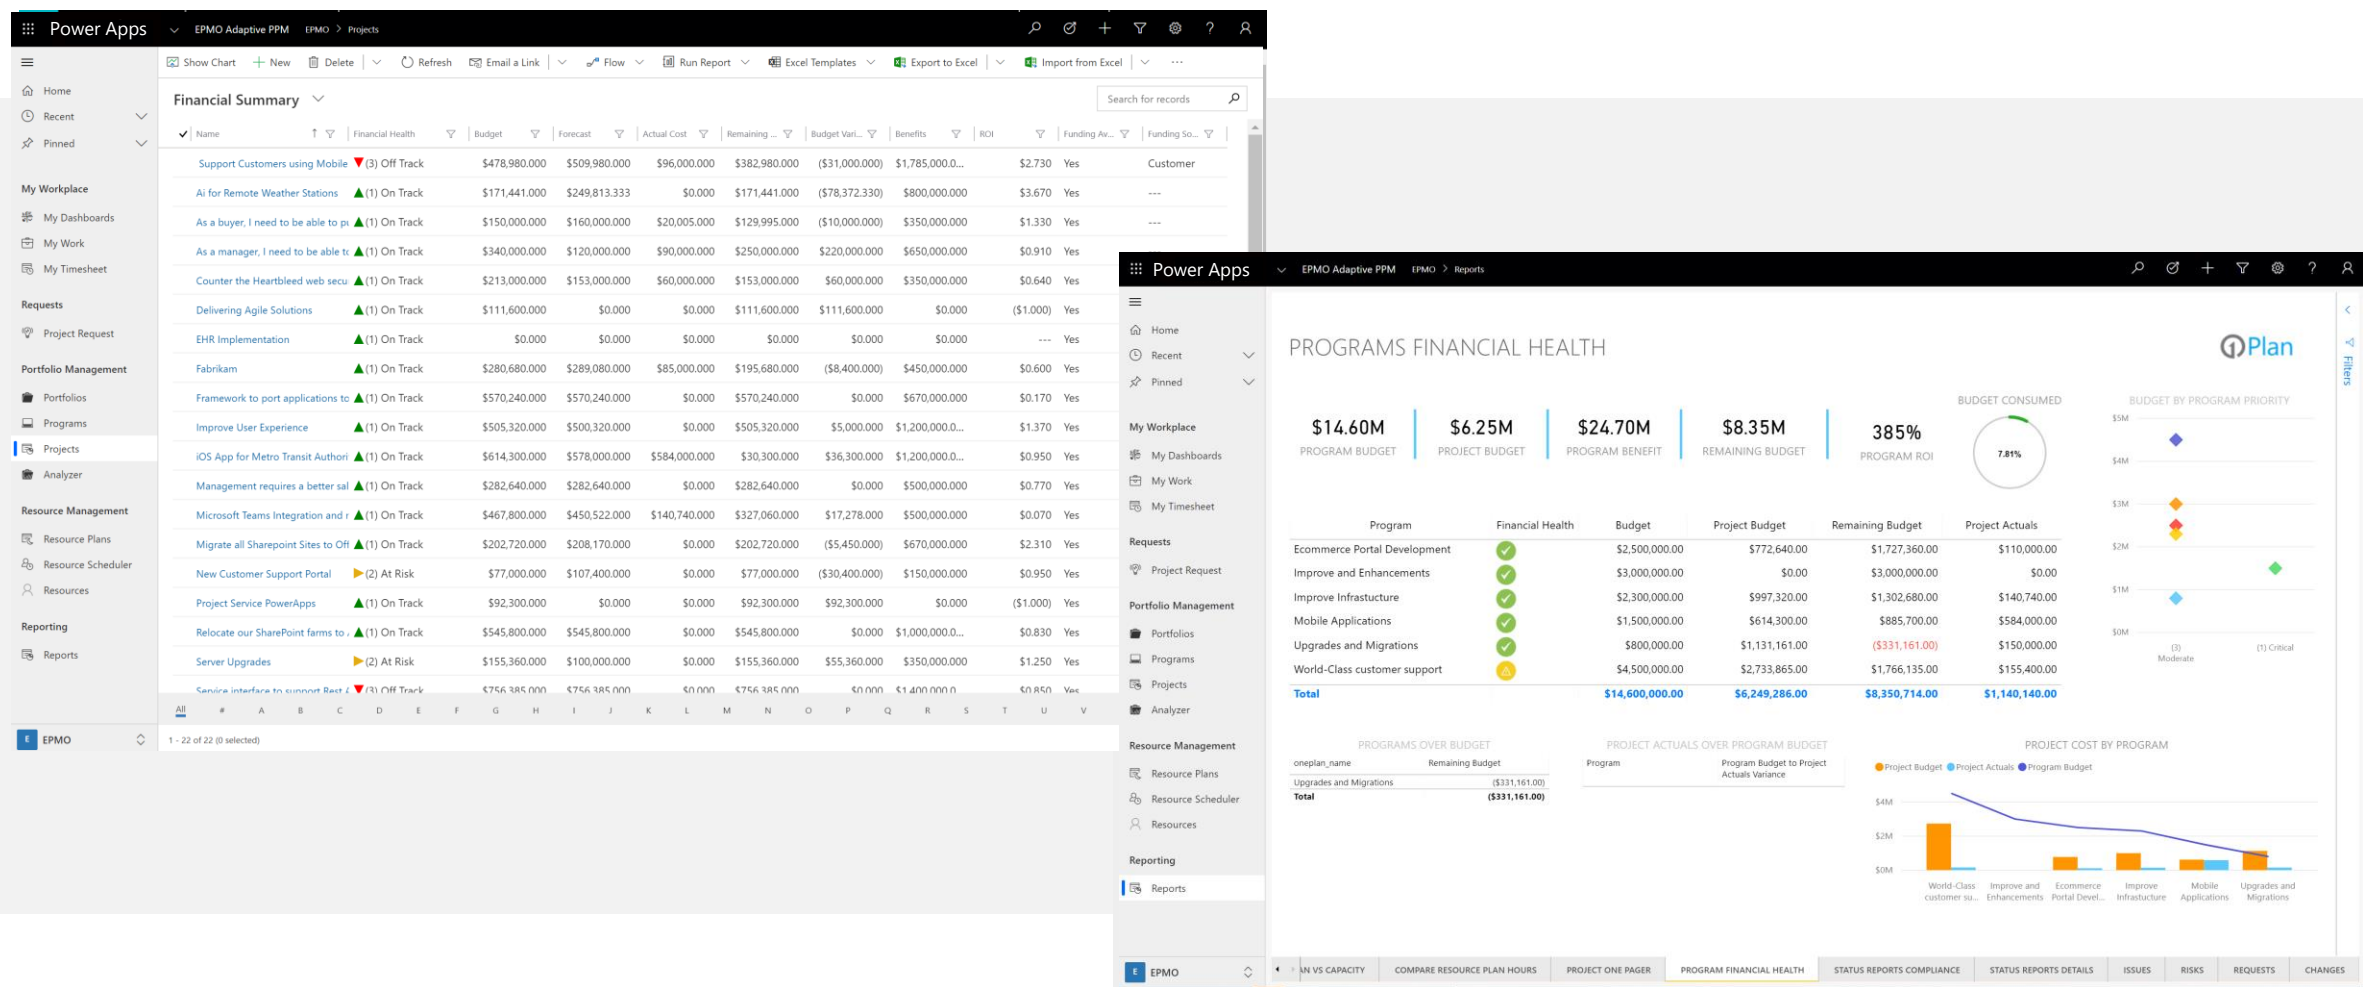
Power Apps EPMO Adaptive PPM EPMO > Projects

Home
Recent
Pinned

My Workplace
My Dashboards
My Work
My Timesheet

Requests
Project Request

Portfolio Management
Portfolios
Programs
Projects
Analyzer

Resource Management
Resource Plans
Resource Scheduler
Resources

Reporting
Reports

E EPMO

Show Chart | New | Delete | Refresh | Email a Link | Flow | Run Report | Excel Templates | Export to Excel | Import from Excel | ...

Financial Summary

Search for records

| Name | Financial Health | Budget | Forecast | Actual Cost | Remaining ... | Budget Vari... | Benefits | ROI | Funding Av... | Funding So... |
|---|---|---|---|---|---|---|---|---|---|---|
| Support Customers using Mobile | (3) Off Track | $478,980.000 | $509,980.000 | $96,000.000 | $382,980.000 | ($31,000.000) | $1,785,000.0... | $2.730 | Yes | Customer |
| Ai for Remote Weather Stations | (1) On Track | $171,441.000 | $249,813.333 | $0.000 | $171,441.000 | ($78,372.330) | $800,000.000 | $3.670 | Yes | --- |
| As a buyer, I need to be able to pu | (1) On Track | $150,000.000 | $160,000.000 | $20,005.000 | $129,995.000 | ($10,000.000) | $350,000.000 | $1.330 | Yes | --- |
| As a manager, I need to be able to | (1) On Track | $340,000.000 | $120,000.000 | $90,000.000 | $250,000.000 | $220,000.000 | $650,000.000 | $0.910 | Yes | |
| Counter the Heartbleed web secu | (1) On Track | $213,000.000 | $153,000.000 | $60,000.000 | $153,000.000 | $60,000.000 | $350,000.000 | $0.640 | Yes | |
| Delivering Agile Solutions | (1) On Track | $111,600.000 | $0.000 | $0.000 | $111,600.000 | $111,600.000 | $0.000 | ($1.000) | Yes | |
| EHR Implementation | (1) On Track | $0.000 | $0.000 | $0.000 | $0.000 | $0.000 | $0.000 | --- | Yes | |
| Fabrikam | (1) On Track | $280,680.000 | $289,080.000 | $85,000.000 | $195,680.000 | ($8,400.000) | $450,000.000 | $0.600 | Yes | |
| Framework to port applications to | (1) On Track | $570,240.000 | $570,240.000 | $0.000 | $570,240.000 | $0.000 | $670,000.000 | $0.170 | Yes | |
| Improve User Experience | (1) On Track | $505,320.000 | $500,320.000 | $0.000 | $505,320.000 | $5,000.000 | $1,200,000.0... | $1.370 | Yes | |
| iOS App for Metro Transit Authori | (1) On Track | $614,300.000 | $578,000.000 | $584,000.000 | $30,300.000 | $36,300.000 | $1,200,000.0... | $0.950 | Yes | |
| Management requires a better sal | (1) On Track | $282,640.000 | $282,640.000 | $0.000 | $282,640.000 | $0.000 | $500,000.000 | $0.770 | Yes | |
| Microsoft Teams Integration and | (1) On Track | $467,800.000 | $450,522.000 | $140,740.000 | $327,060.000 | $17,278.000 | $500,000.000 | $0.070 | Yes | |
| Migrate all Sharepoint Sites to Off | (1) On Track | $202,720.000 | $208,170.000 | $0.000 | $202,720.000 | ($5,450.000) | $670,000.000 | $2.310 | Yes | |
| New Customer Support Portal | (2) At Risk | $77,000.000 | $107,400.000 | $0.000 | $77,000.000 | ($30,400.000) | $150,000.000 | $0.950 | Yes | |
| Project Service PowerApps | (1) On Track | $92,300.000 | $0.000 | $0.000 | $92,300.000 | $92,300.000 | $0.000 | ($1.000) | Yes | |
| Relocate our SharePoint farms to | (1) On Track | $545,800.000 | $545,800.000 | $0.000 | $545,800.000 | $0.000 | $1,000,000.0... | $0.830 | Yes | |
| Server Upgrades | (2) At Risk | $155,360.000 | $100,000.000 | $0.000 | $155,360.000 | $55,360.000 | $350,000.000 | $1.250 | Yes | |
| Service interface to support Rest | (3) Off Track | $756,385.000 | $756,385.000 | $0.000 | $756,385.000 | $0.000 | $1,400,000.0 | $0.850 | Yes | |

All # A B C D E F G H I J K L M N O P Q R S T U V

1 - 22 of 22 (0 selected)

Power Apps EPMO Adaptive PPM EPMO > Reports

Home
Recent
Pinned

My Workplace
My Dashboards
My Work
My Timesheet

Requests
Project Request

Portfolio Management
Portfolios
Programs
Projects
Analyzer

Resource Management
Resource Plans
Resource Scheduler
Resources

Reporting
Reports

E EPMO

PROGRAMS FINANCIAL HEALTH

Plan

$14.60M PROGRAM BUDGET
$6.25M PROJECT BUDGET
$24.70M PROGRAM BENEFIT
$8.35M REMAINING BUDGET
385% PROGRAM ROI

BUDGET CONSUMED
7.81%

BUDGET BY PROGRAM PRIORITY
$5M $4M $3M $2M $1M $0M
(3) Moderate (1) Critical

Filters

| Program | Financial Health | Budget | Project Budget | Remaining Budget | Project Actuals |
|---|---|---|---|---|---|
| Ecommerce Portal Development | | $2,500,000.00 | $772,640.00 | $1,727,360.00 | $110,000.00 |
| Improve and Enhancements | | $3,000,000.00 | $0.00 | $3,000,000.00 | $0.00 |
| Improve Infrastucture | | $2,300,000.00 | $997,320.00 | $1,302,680.00 | $140,740.00 |
| Mobile Applications | | $1,500,000.00 | $614,300.00 | $885,700.00 | $584,000.00 |
| Upgrades and Migrations | | $800,000.00 | $1,131,161.00 | ($331,161.00) | $150,000.00 |
| World-Class customer support | | $4,500,000.00 | $2,733,865.00 | $1,766,135.00 | $155,400.00 |
| Total | | $14,600,000.00 | $6,249,286.00 | $8,350,714.00 | $1,140,140.00 |

PROGRAMS OVER BUDGET

| oneplan_name | Remaining Budget |
|---|---|
| Upgrades and Migrations | ($331,161.00) |
| Total | ($331,161.00) |

PROJECT ACTUALS OVER PROGRAM BUDGET

| Program | Program Budget to Project Actuals Variance |
|---|---|

PROJECT COST BY PROGRAM
Project Budget Project Actuals Program Budget
$4M $2M $0M
World-Class customer su... Improve and Enhancements Ecommerce Portal Devel... Improve Infrastucture Mobile Applications Upgrades and Migrations

N VS CAPACITY | COMPARE RESOURCE PLAN HOURS | PROJECT ONE PAGER | PROGRAM FINANCIAL HEALTH | STATUS REPORTS COMPLIANCE | STATUS REPORTS DETAILS | ISSUES | RISKS | REQUESTS | CHANGES